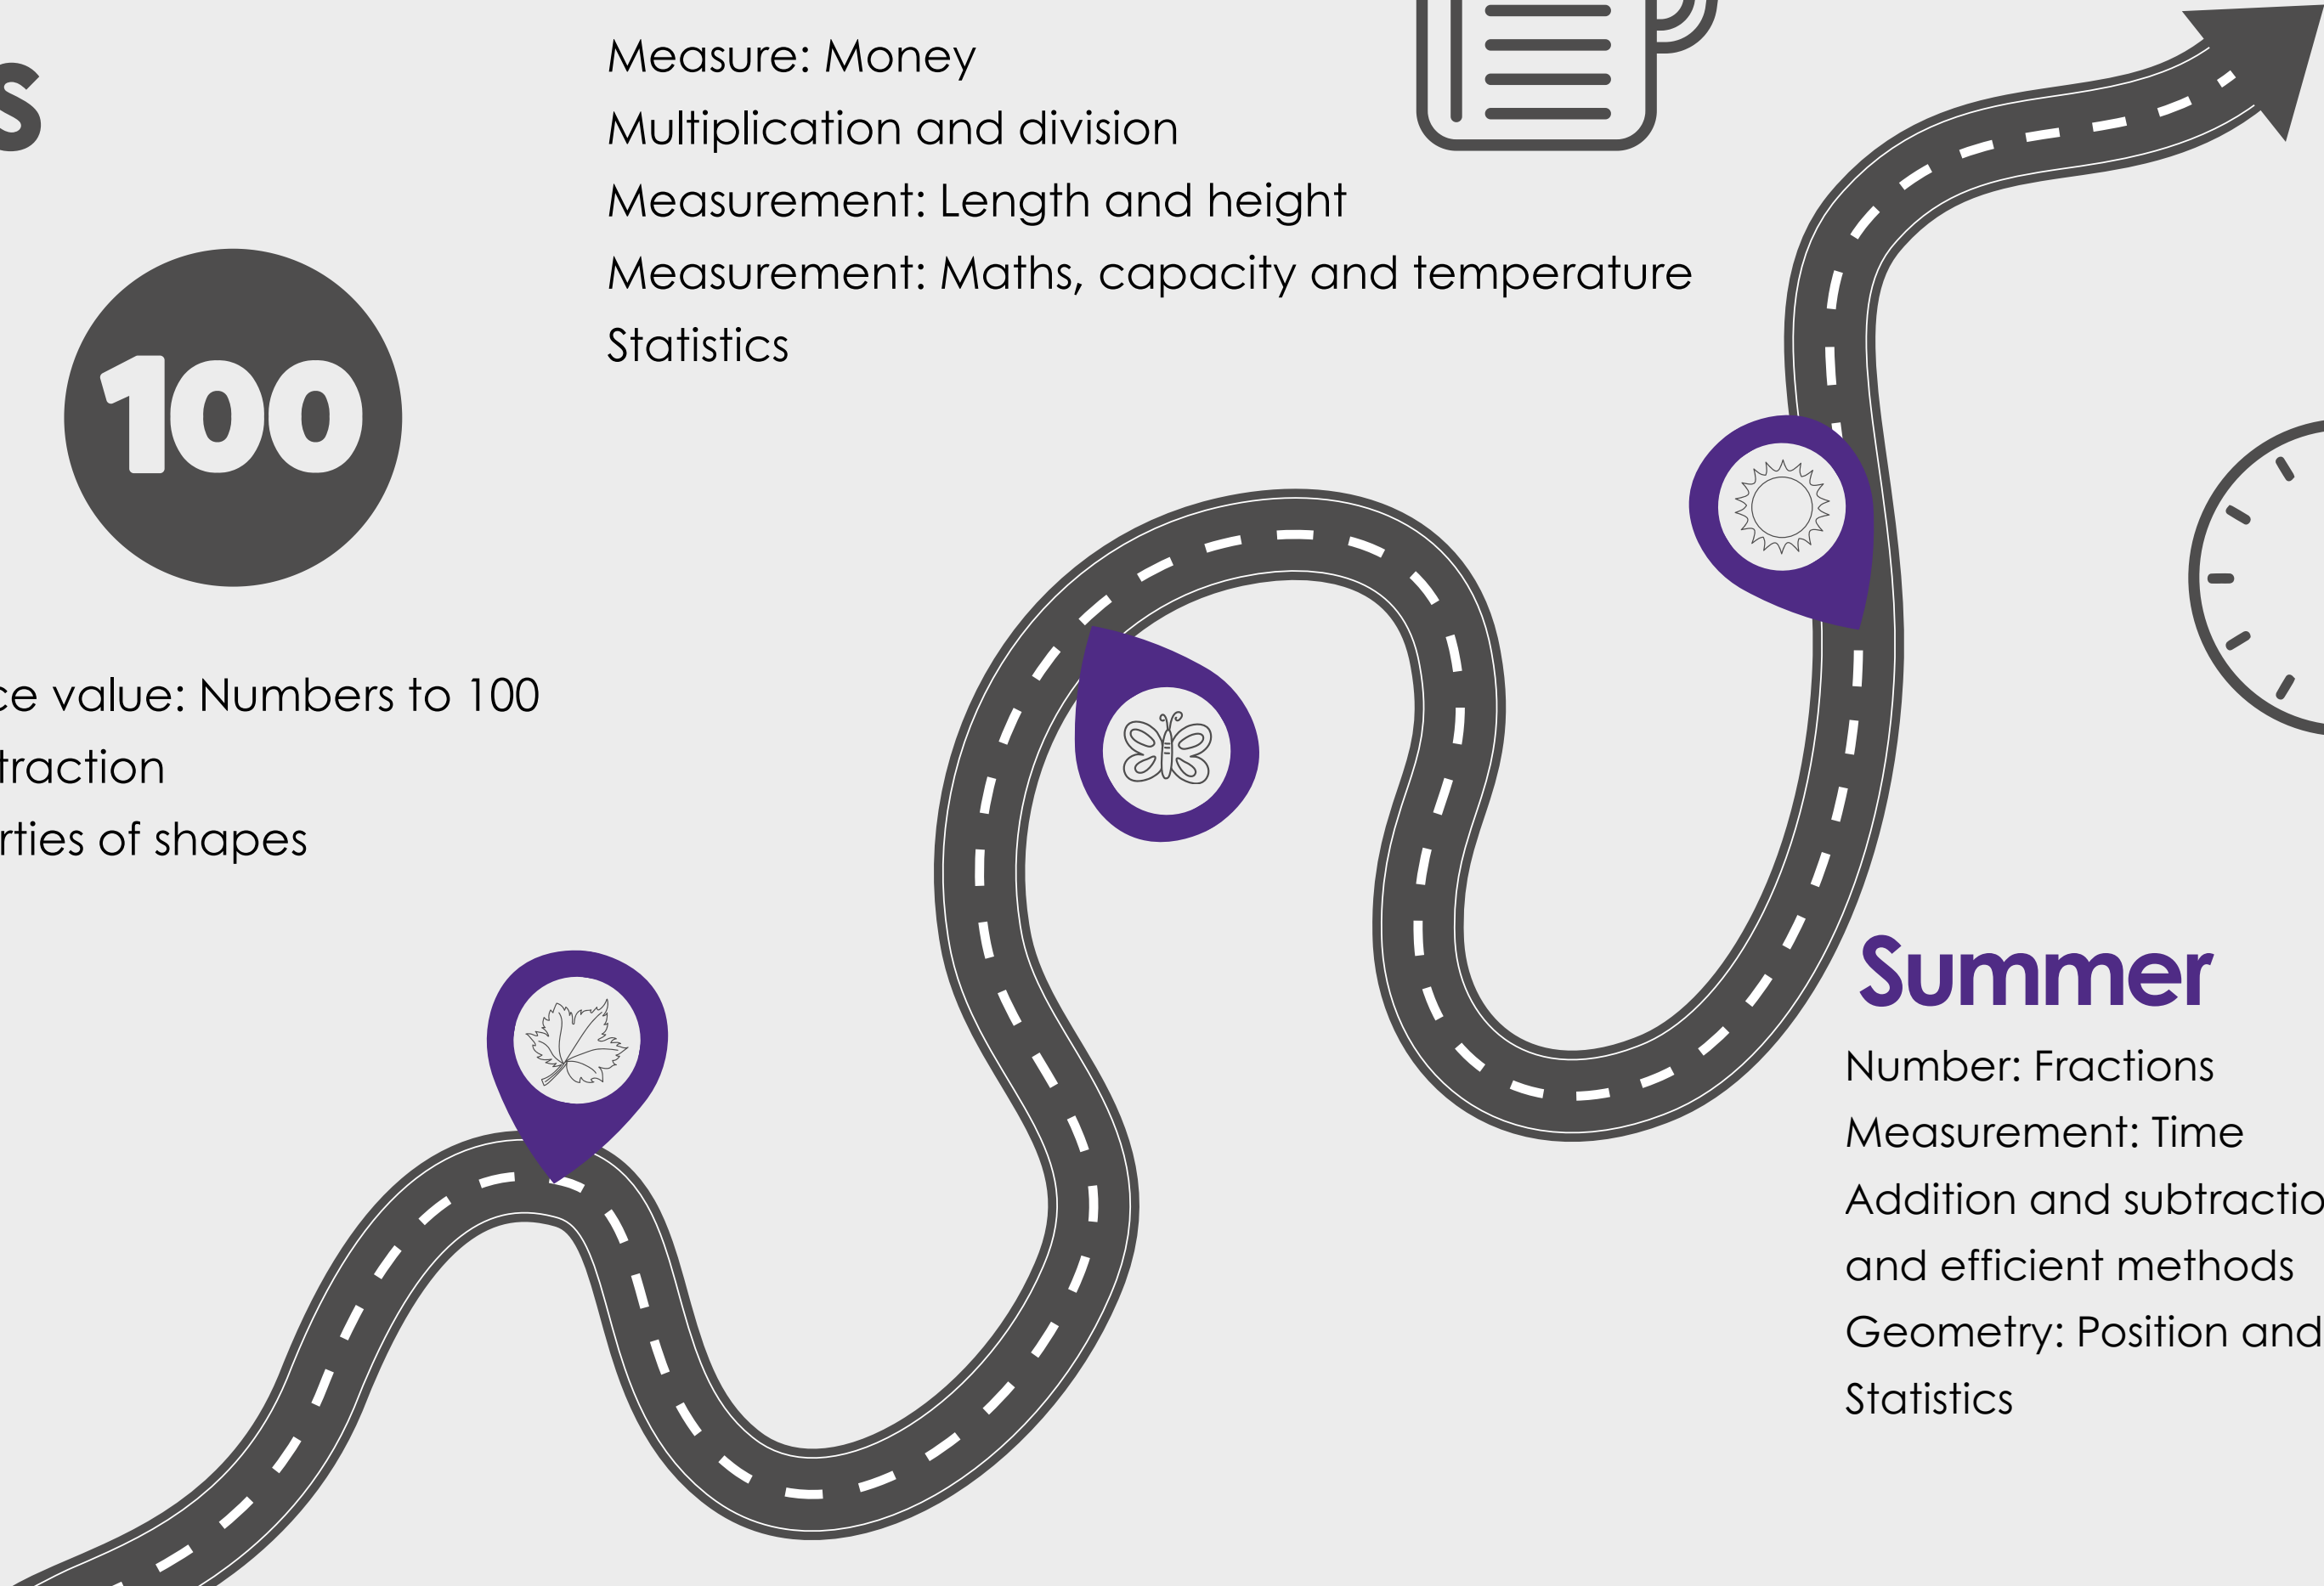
s

Measure: Money
Multiplication and division
Measurement: Length and height
Measurement: Maths, capacity and temperature
Statistics

100

ce value: Numbers to 100
traction
rties of shapes

Summer
Number: Fractions
Measurement: Time
Addition and subtractio
and efficient methods
Geometry: Position and
Statistics